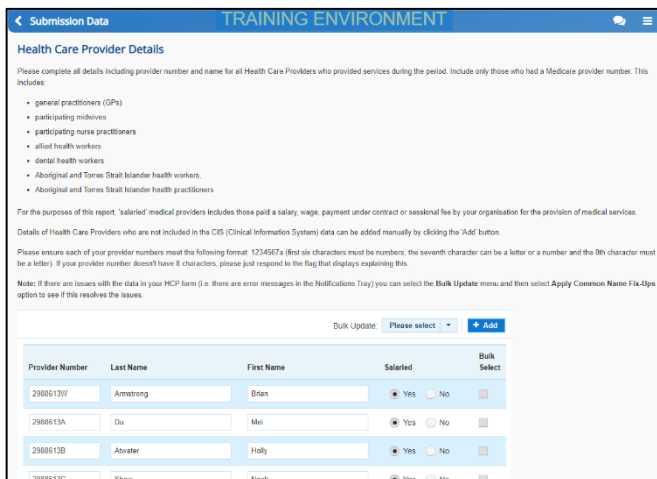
Submission Data

TRAINING ENVIRONMENT

Health Care Provider Details

Please complete all details including provider number and name for all Health Care Providers who provided services during the period. Include only those who had a Medicare provider number. This includes:

- general practitioners (GPs)
- participating midwives
- participating nurse practitioners
- allied health workers
- dental health workers
- Aboriginal and Torres Strait Islander health workers,
- Aboriginal and Torres Strait Islander health practitioners

For the purposes of this report, 'salaried' medical providers includes those paid a salary, wage, payment under contract or sessional fee by your organisation for the provision of medical services.

Details of Health Care Providers who are not included in the CIS (Clinical Information System) data can be added manually by clicking the 'Add' button.

Please ensure each of your provider numbers meet the following format: 1234567a (first six characters must be numbers, the seventh character can be a letter or a number and the 8th character must be a letter). If your provider number doesn't have 8 characters, please just respond to the flag that displays explaining this.

Note: If there are issues with the data in your HCP form (i.e. there are error messages in the Notifications Tray) you can select the Bulk Update menu and then select Apply Common Name Fix-Ups option to see if this resolves the issues.

Bulk Update: Please select + Add

| Provider Number | Last Name | First Name | Salaried | Bulk Select |
|---|---|---|---|---|
| 2988613W | Armstrong | Brian | Yes No | |
| 2988613A | Du | Mei | Yes No | |
| 2988613B | Atwater | Holly | Yes No | |
| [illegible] | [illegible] | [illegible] | Yes No | |